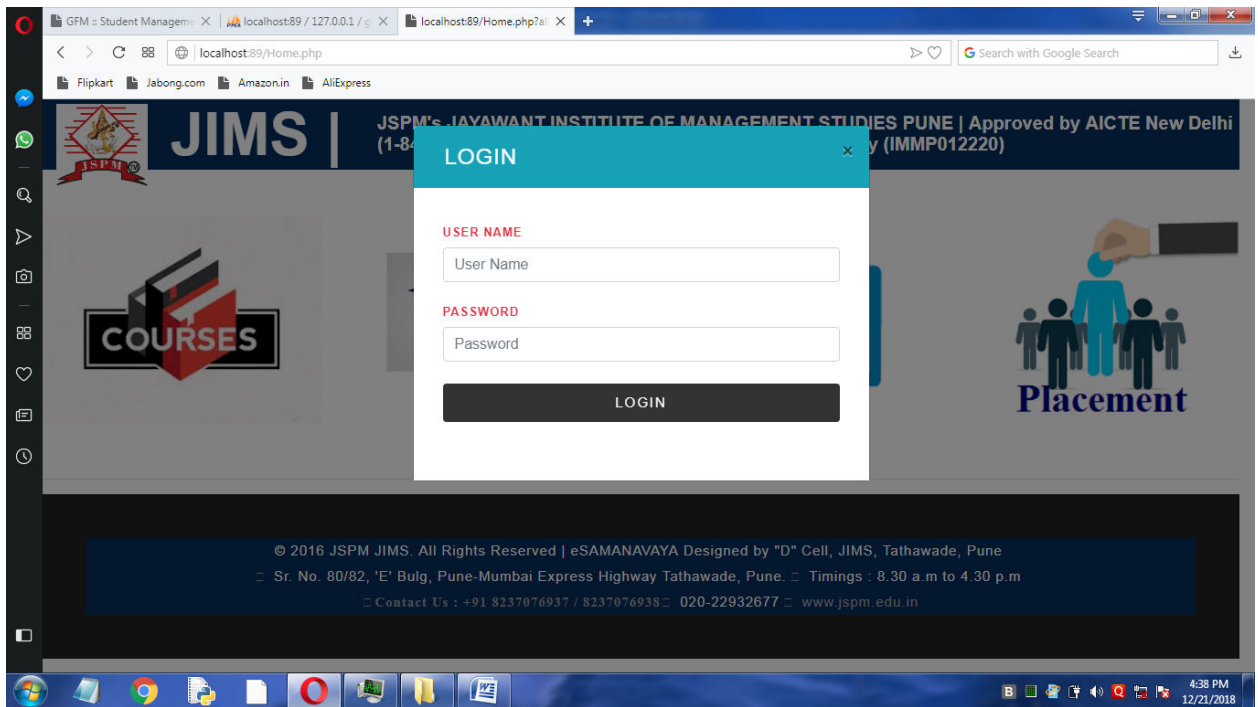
GFM :: Student Manageme
localhost:89 / 127.0.0.1 / g
localhost:89/Home.php?al

localhost:89/Home.php

Search with Google Search

Flipkart Jabong.com Amazon.in AliExpress

JSPM

JIMS |

JSPM's JAYAWANT INSTITUTE OF MANAGEMENT STUDIES PUNE | Approved by AICTE New Delhi (1-84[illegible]y (IMMP012220)

COURSES

Placement

LOGIN

×

USER NAME

User Name

PASSWORD

Password

LOGIN

© 2016 JSPM JIMS. All Rights Reserved | eSAMANAVAYA Designed by "D" Cell, JIMS, Tathawade, Pune

Sr. No. 80/82, 'E' Bulg, Pune-Mumbai Express Highway Tathawade, Pune. Timings : 8.30 a.m to 4.30 p.m

Contact Us : +91 8237076937 / 8237076938 020-22932677 www.jspm.edu.in

4:38 PM
12/21/2018